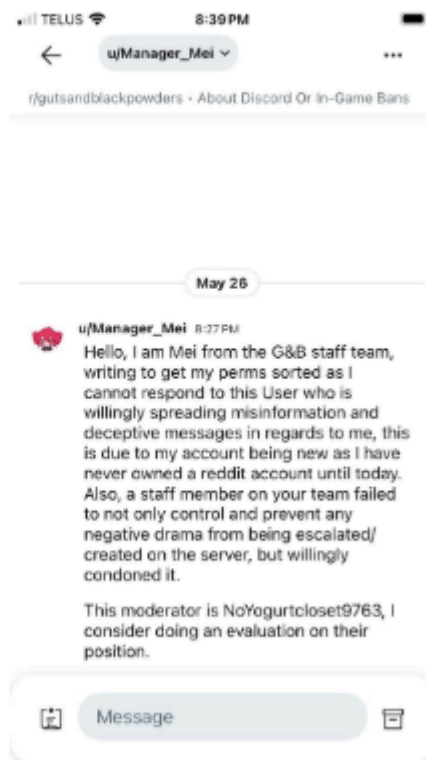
TELUS 8:39 PM

u/Manager_Mei

r/gutsandblackpowders • About Discord Or In-Game Bans

May 26

u/Manager_Mei 8:27 PM

Hello, I am Mei from the G&B staff team, writing to get my perms sorted as I cannot respond to this User who is willingly spreading misinformation and deceptive messages in regards to me, this is due to my account being new as I have never owned a reddit account until today. Also, a staff member on your team failed to not only control and prevent any negative drama from being escalated/ created on the server, but willingly condoned it.

This moderator is NoYogurtcloset9763, I consider doing an evaluation on their position.

Message